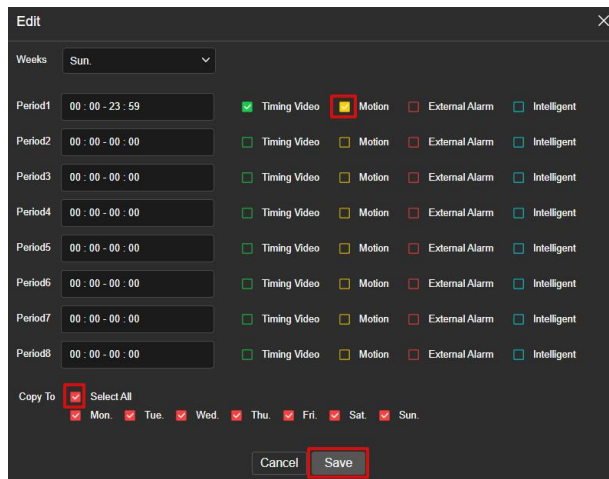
Edit

Weeks Sun.

| | | | | | |
|---|---|---|---|---|---|
| Period1 | 00 : 00 - 23 : 59 | Timing Video | Motion | External Alarm | Intelligent |
| Period2 | 00 : 00 - 00 : 00 | Timing Video | Motion | External Alarm | Intelligent |
| Period3 | 00 : 00 - 00 : 00 | Timing Video | Motion | External Alarm | Intelligent |
| Period4 | 00 : 00 - 00 : 00 | Timing Video | Motion | External Alarm | Intelligent |
| Period5 | 00 : 00 - 00 : 00 | Timing Video | Motion | External Alarm | Intelligent |
| Period6 | 00 : 00 - 00 : 00 | Timing Video | Motion | External Alarm | Intelligent |
| Period7 | 00 : 00 - 00 : 00 | Timing Video | Motion | External Alarm | Intelligent |
| Period8 | 00 : 00 - 00 : 00 | Timing Video | Motion | External Alarm | Intelligent |

Copy To Select All
Mon. Tue. Wed. Thu. Fri. Sat. Sun.

Cancel Save